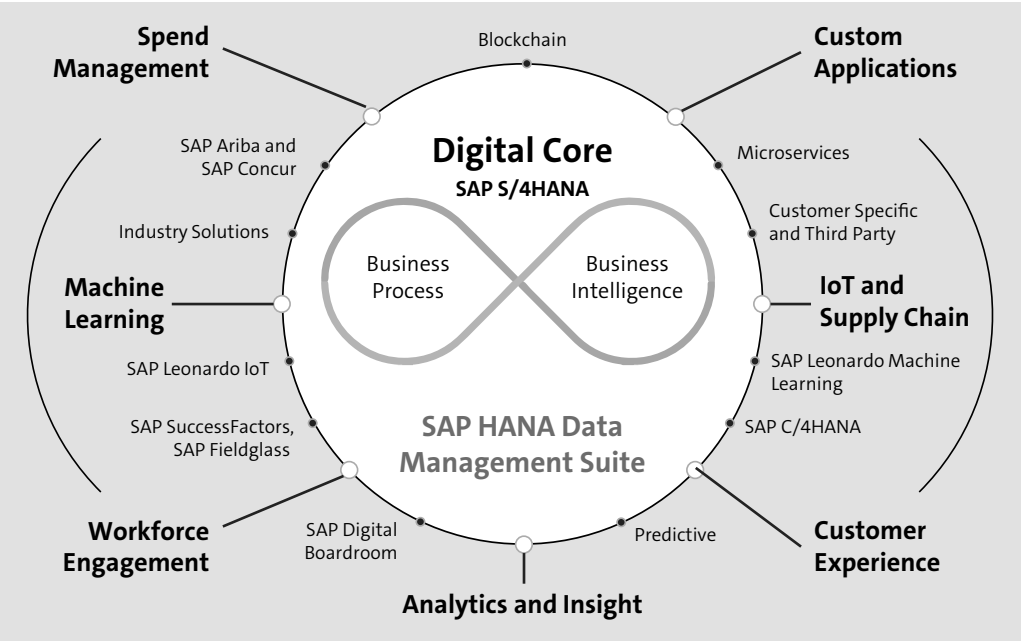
Spend Management

Blockchain

Custom Applications

SAP Ariba and SAP Concur

Digital Core

SAP S/4HANA

Microservices

Industry Solutions

Customer Specific and Third Party

Business Process

Business Intelligence

Machine Learning

IoT and Supply Chain

SAP Leonardo IoT

SAP Leonardo Machine Learning

SAP SuccessFactors, SAP Fieldglass

SAP HANA Data Management Suite

SAP C/4HANA

Workforce Engagement

SAP Digital Boardroom

Predictive

Customer Experience

Analytics and Insight